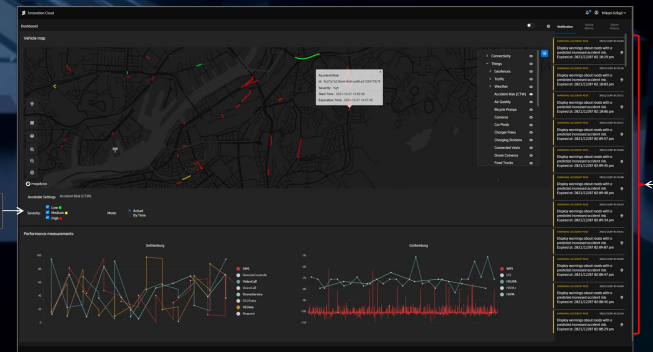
Innovation Cloud

Dashboard

Vehicle map

Accident Risk
Id: 
Severity: high
Start Time: 2021-10-27 14:50:00
Expiration Time: 2021-10-27 14:57:00

Connectivity
Things
Geofences
Traffic
Weather
Accident Risk (C-TIM)
Air Quality
Bicycle Pumps
Cameras
Car Pools
Charger Poles
Charging Stations
Connected Vests
Driver Cameras
Road Trucks

Available Settings
Accident Risk (C-TIM)

Severity
Low
Medium
High

Mode
Actual
By Time

Performance measurements

Gothenburg

Gothenburg

Notification

Display warnings about roads with a predicted increased accident risk. Expired at: 2021/12/07 01:39:29 pm

Display warnings about roads with a predicted increased accident risk. Expired at: 2021/12/07 01:38:45 pm

Display warnings about roads with a predicted increased accident risk. Expired at: 2021/12/07 01:38:01 pm

Display warnings about roads with a predicted increased accident risk. Expired at: 2021/12/07 01:37:17 pm

Display warnings about roads with a predicted increased accident risk. Expired at: 2021/12/07 01:36:33 pm

Display warnings about roads with a predicted increased accident risk. Expired at: 2021/12/07 01:35:49 pm

Display warnings about roads with a predicted increased accident risk. Expired at: 2021/12/07 01:35:05 pm

Display warnings about roads with a predicted increased accident risk. Expired at: 2021/12/07 01:34:21 pm

Display warnings about roads with a predicted increased accident risk. Expired at: 2021/12/07 01:33:37 pm

Display warnings about roads with a predicted increased accident risk. Expired at: 2021/12/07 01:32:53 pm

Display warnings about roads with a predicted increased accident risk. Expired at: 2021/12/07 01:32:09 pm

Display warnings about roads with a predicted increased accident risk. Expired at: 2021/12/07 01:31:25 pm